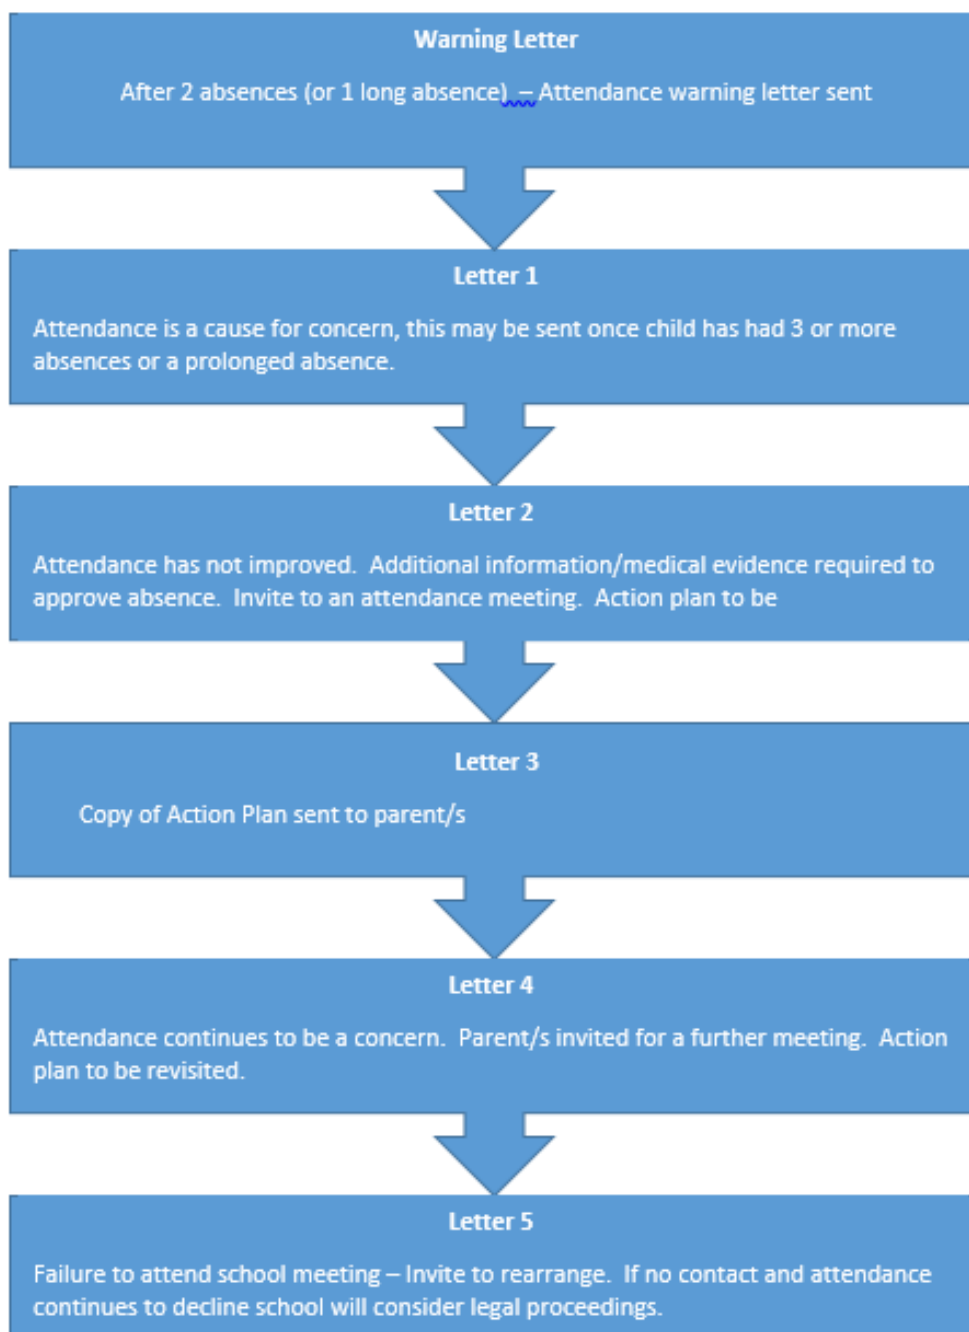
Warning Letter

After 2 absences (or 1 long absence) – Attendance warning letter sent

Letter 1

Attendance is a cause for concern, this may be sent once child has had 3 or more absences or a prolonged absence.

Letter 2

Attendance has not improved. Additional information/medical evidence required to approve absence. Invite to an attendance meeting. Action plan to be

Letter 3

Copy of Action Plan sent to parent/s

Letter 4

Attendance continues to be a concern. Parent/s invited for a further meeting. Action plan to be revisited.

Letter 5

Failure to attend school meeting – Invite to rearrange. If no contact and attendance continues to decline school will consider legal proceedings.